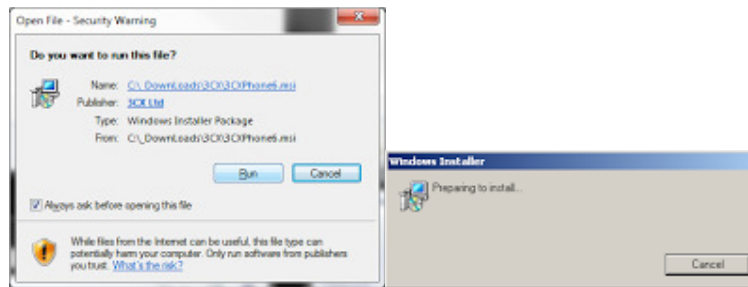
Open File - Security Warning

Do you want to run this file?

Name: C:\_DownLoads\3CX\3CXPhone6.msi
Publisher: 3CX Ltd
Type: Windows Installer Package
From: C:\_DownLoads\3CX\3CXPhone6.msi

Run Cancel

Always ask before opening this file

While files from the Internet can be useful, this file type can potentially harm your computer. Only run software from publishers you trust. What's the risk?

Windows Installer

Preparing to install...

Cancel